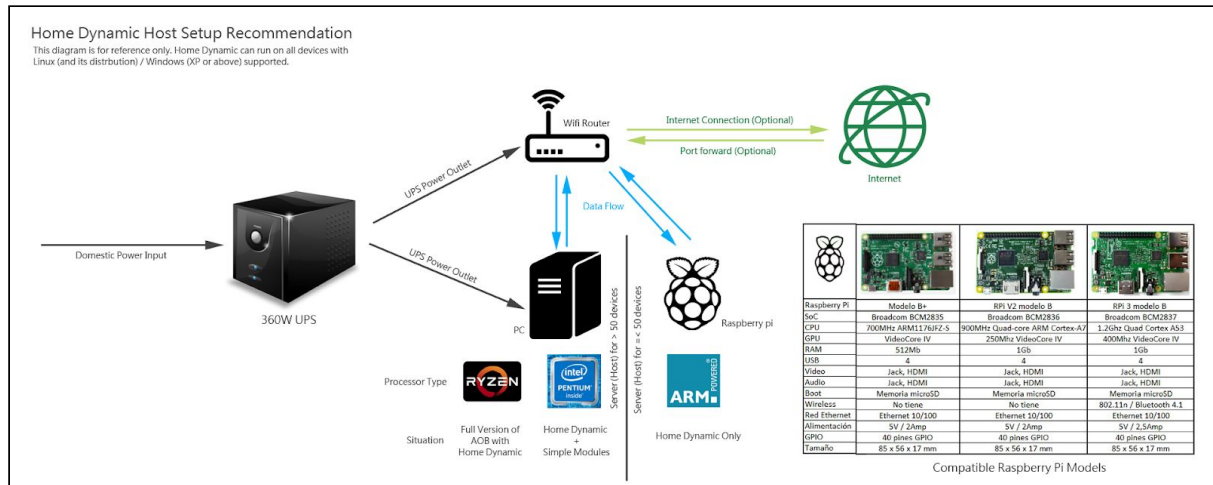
Home Dynamic Host Setup Recommendation
This diagram is for reference only. Home Dynamic can run on all devices with Linux (and its distrbution) / Windows (XP or above) supported.

Wifi Router

Internet Connection (Optional)

Port forward (Optional)

Internet

UPS Power Outlet

UPS Power Outlet

Data Flow

Domestic Power Input

360W UPS

PC

Raspberry pi

Server (Host) for > 50 devices

Server (Host) for =< 50 devices

Processor Type

RYZEN

intel PENTIUM inside

ARM POWERED

Situation

Full Version of AOB with Home Dynamic

Home Dynamic + Simple Modules

Home Dynamic Only

| Raspberry Pi | Modelo B+ | RPi V2 modelo B | RPi 3 modelo B |
|---|---|---|---|
| SoC | Broadcom BCM2835 | Broadcom BCM2836 | Broadcom BCM2837 |
| CPU | 700MHz ARM1176JFZ-S | 900MHz Quad-core ARM Cortex-A7 | 1.2Ghz Quad Cortex A53 |
| GPU | VideoCore IV | 250Mhz VideoCore IV | 400Mhz VideoCore IV |
| RAM | 512Mb | 1Gb | 1Gb |
| USB | 4 | 4 | 4 |
| Video | Jack, HDMI | Jack, HDMI | Jack, HDMI |
| Audio | Jack, HDMI | Jack, HDMI | Jack, HDMI |
| Boot | Memoria microSD | Memoria microSD | Memoria microSD |
| Wireless | No tiene | No tiene | 802.11n / Bluetooth 4.1 |
| Red Ethernet | Ethernet 10/100 | Ethernet 10/100 | Ethernet 10/100 |
| Alimentación | 5V / 2Amp | 5V / 2Amp | 5V / 2,5Amp |
| GPIO | 40 pines GPIO | 40 pines GPIO | 40 pines GPIO |
| Tamaño | 85 x 56 x 17 mm | 85 x 56 x 17 mm | 85 x 56 x 17 mm |

Compatible Raspberry Pi Models